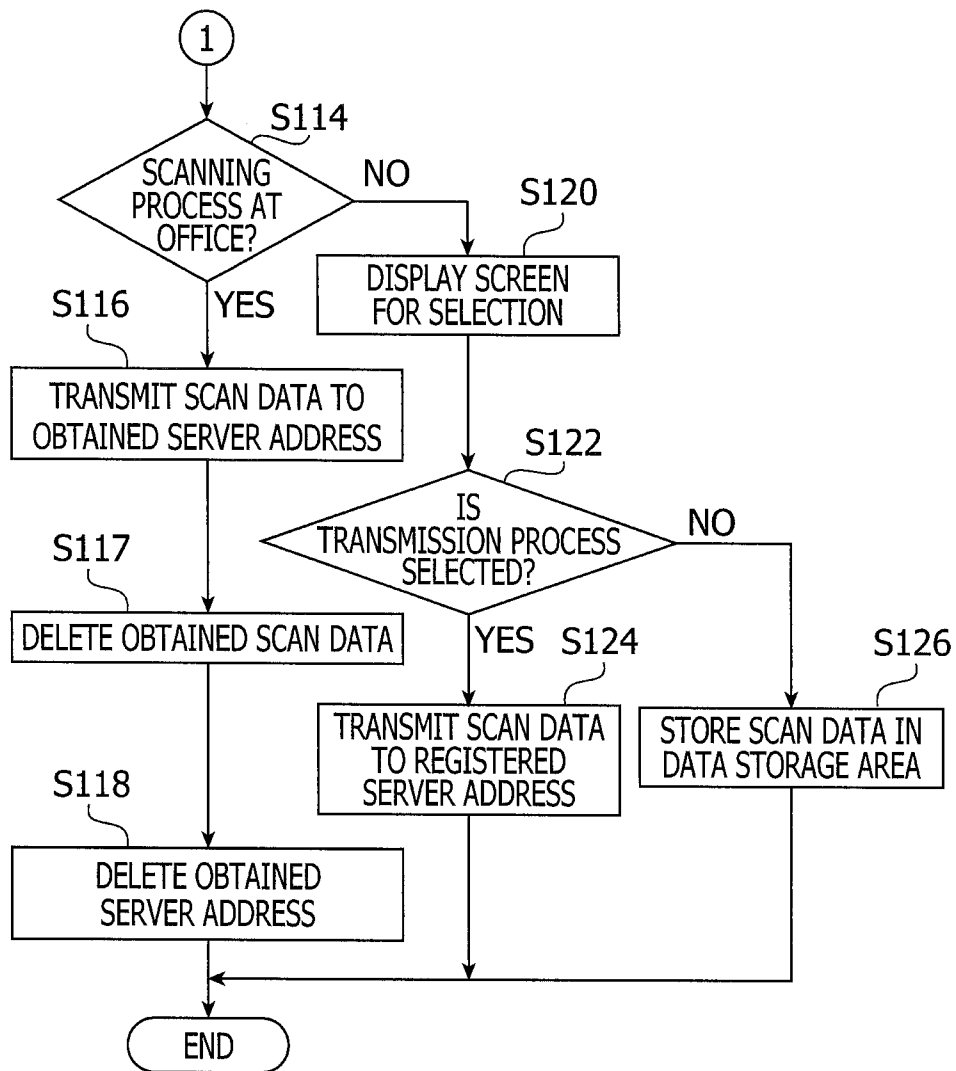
1

S114

SCANNING PROCESS AT OFFICE?

NO

S120

DISPLAY SCREEN FOR SELECTION

YES

S116

TRANSMIT SCAN DATA TO OBTAINED SERVER ADDRESS

S122

IS TRANSMISSION PROCESS SELECTED?

NO

S117

DELETE OBTAINED SCAN DATA

YES

S124

S126

TRANSMIT SCAN DATA TO REGISTERED SERVER ADDRESS

STORE SCAN DATA IN DATA STORAGE AREA

S118

DELETE OBTAINED SERVER ADDRESS

END